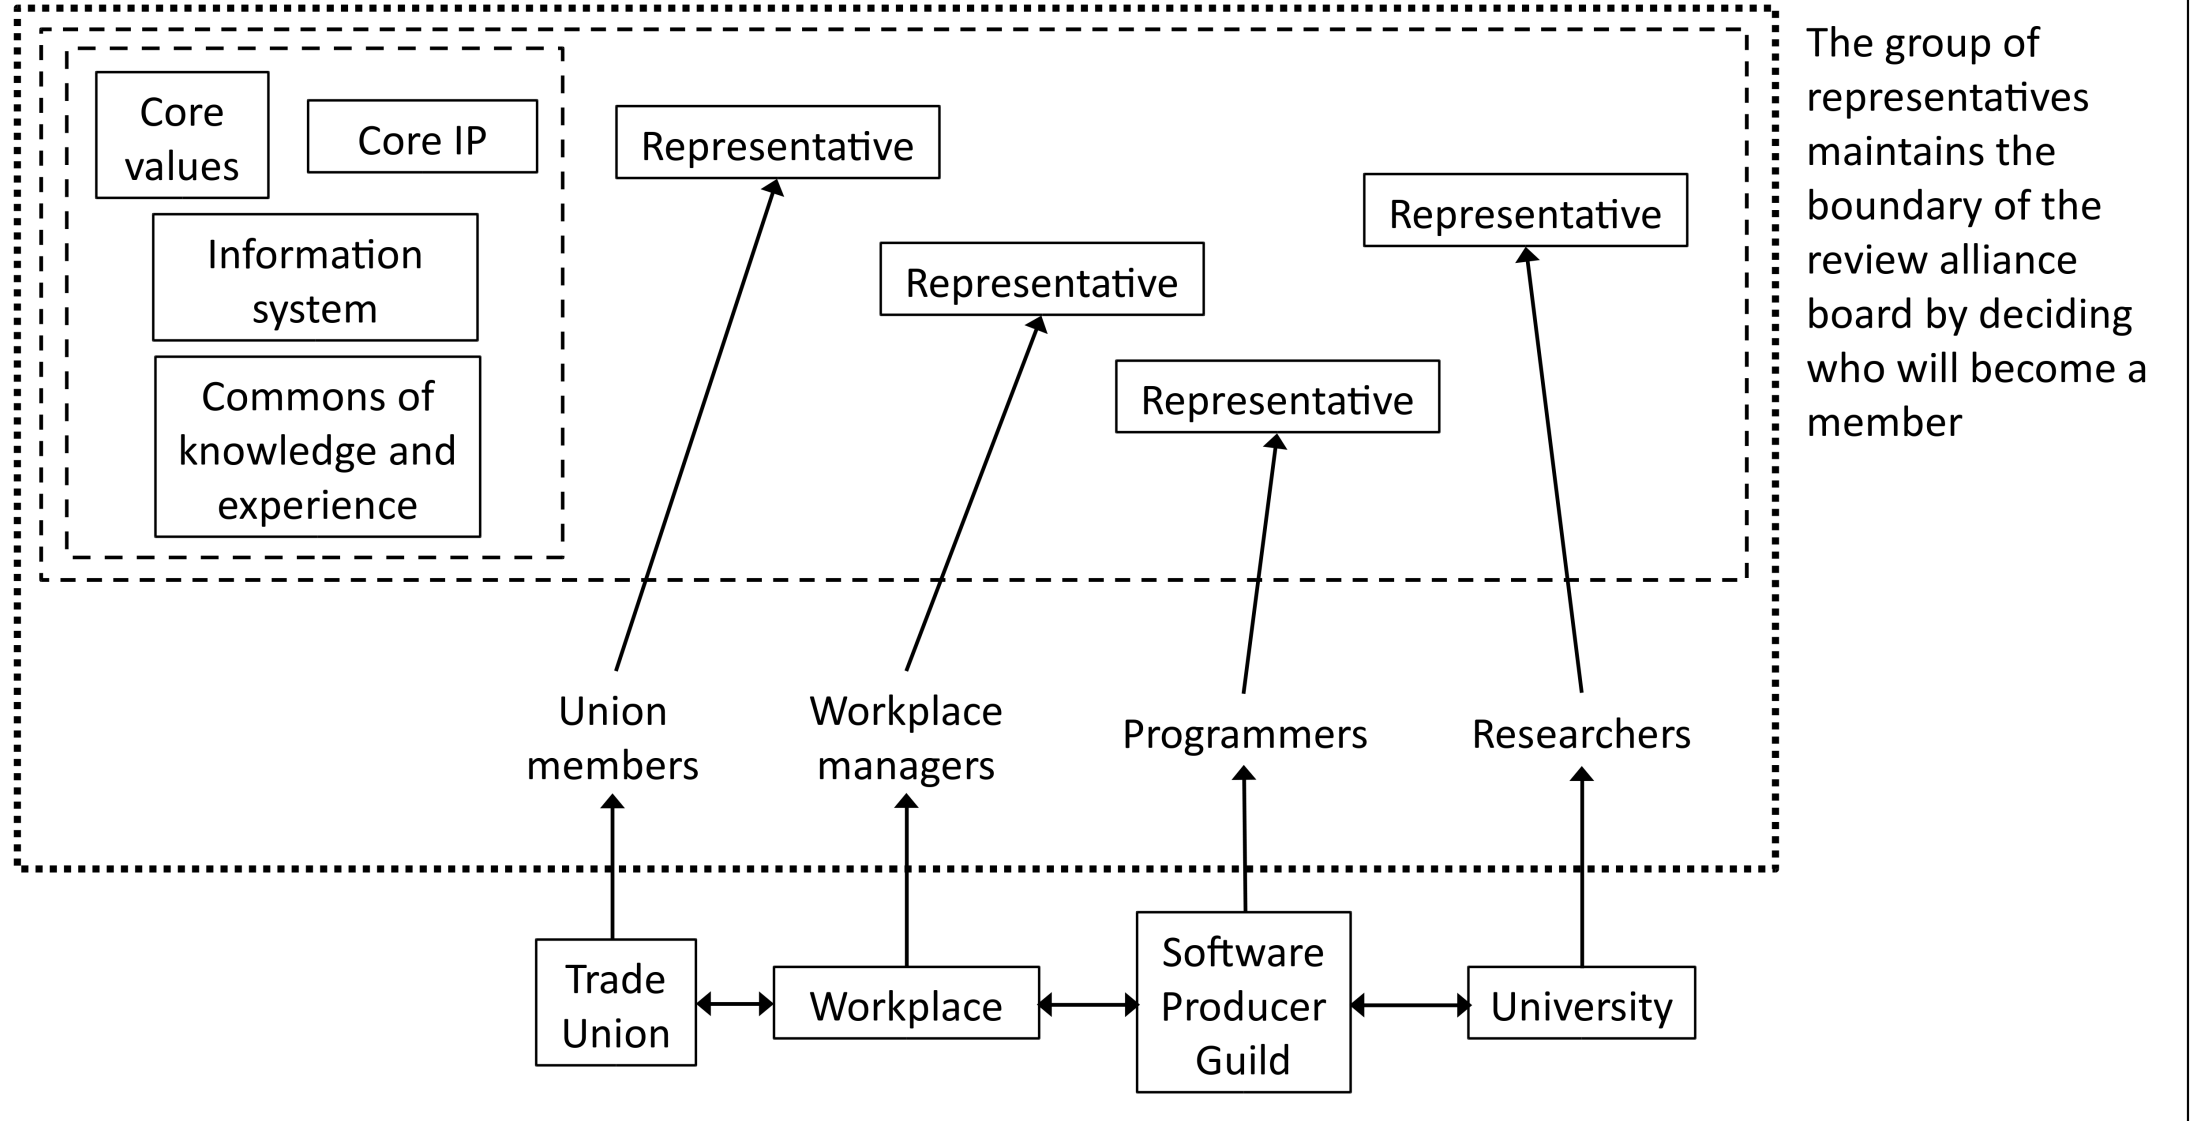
Core values

Core IP

Information system

Commons of knowledge and experience

Representative

Representative

Representative

Representative

The group of representatives maintains the boundary of the review alliance board by deciding who will become a member

Union members

Workplace managers

Programmers

Researchers

Trade Union

Workplace

Software Producer Guild

University